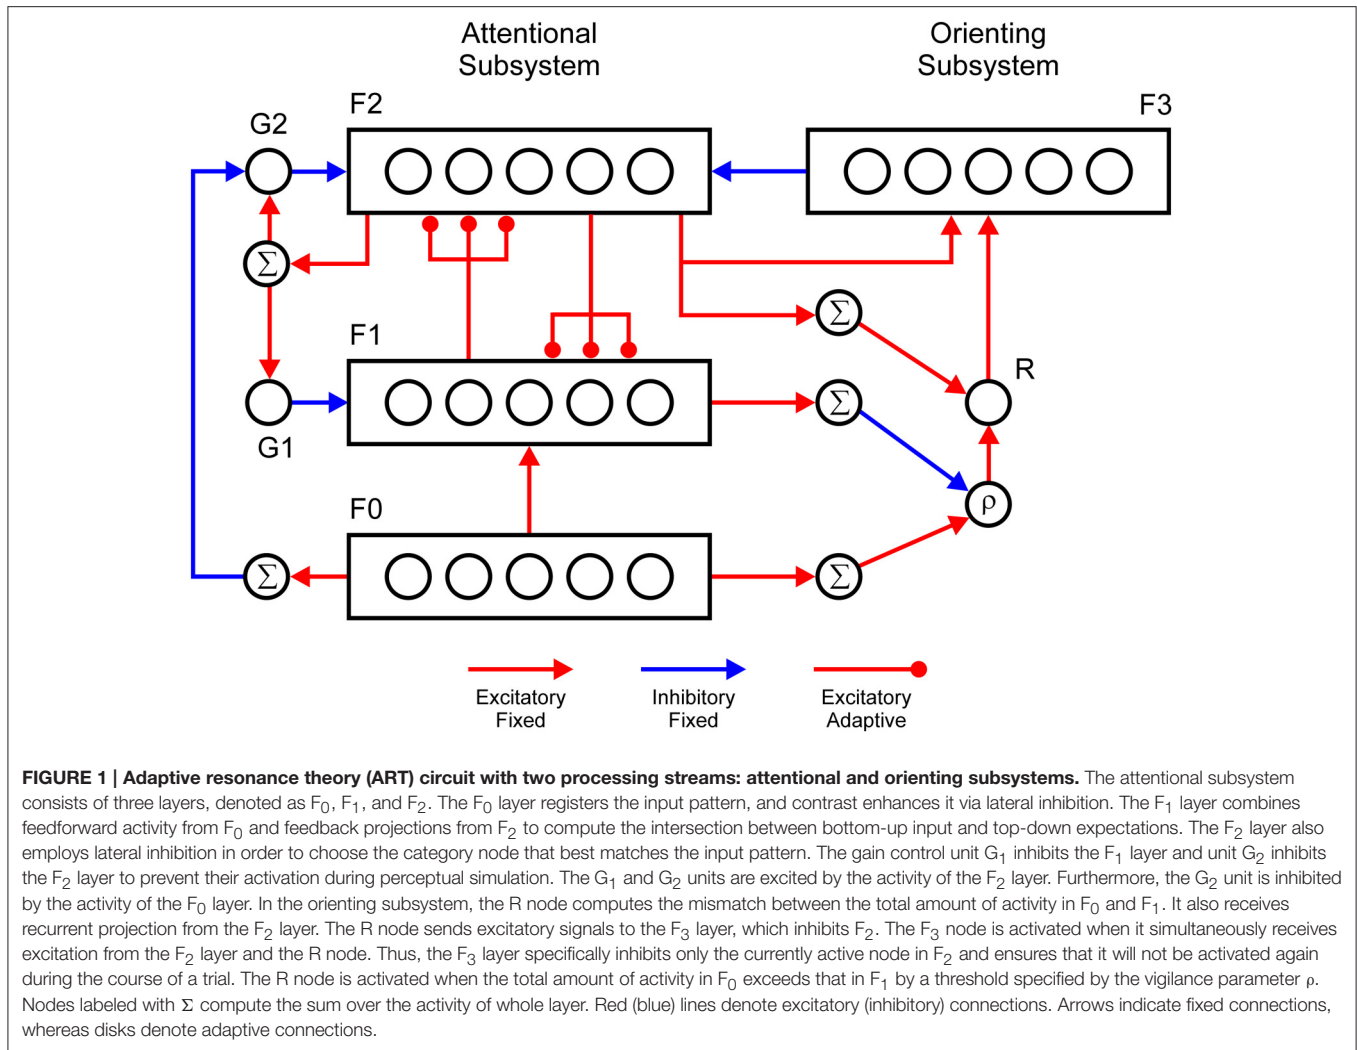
Attentional Subsystem

Orienting Subsystem

F2

F3

G2

$\Sigma$

F1

$\Sigma$

R

G1

$\Sigma$

$\rho$

F0

$\Sigma$

$\Sigma$

Excitatory Fixed

Inhibitory Fixed

Excitatory Adaptive

**FIGURE 1 | Adaptive resonance theory (ART) circuit with two processing streams: attentional and orienting subsystems.** The attentional subsystem consists of three layers, denoted as $F_0$, $F_1$, and $F_2$. The $F_0$ layer registers the input pattern, and contrast enhances it via lateral inhibition. The $F_1$ layer combines feedforward activity from $F_0$ and feedback projections from $F_2$ to compute the intersection between bottom-up input and top-down expectations. The $F_2$ layer also employs lateral inhibition in order to choose the category node that best matches the input pattern. The gain control unit $G_1$ inhibits the $F_1$ layer and unit $G_2$ inhibits the $F_2$ layer to prevent their activation during perceptual simulation. The $G_1$ and $G_2$ units are excited by the activity of the $F_2$ layer. Furthermore, the $G_2$ unit is inhibited by the activity of the $F_0$ layer. In the orienting subsystem, the R node computes the mismatch between the total amount of activity in $F_0$ and $F_1$. It also receives recurrent projection from the $F_2$ layer. The R node sends excitatory signals to the $F_3$ layer, which inhibits $F_2$. The $F_3$ node is activated when it simultaneously receives excitation from the $F_2$ layer and the R node. Thus, the $F_3$ layer specifically inhibits only the currently active node in $F_2$ and ensures that it will not be activated again during the course of a trial. The R node is activated when the total amount of activity in $F_0$ exceeds that in $F_1$ by a threshold specified by the vigilance parameter $\rho$. Nodes labeled with $\Sigma$ compute the sum over the activity of whole layer. Red (blue) lines denote excitatory (inhibitory) connections. Arrows indicate fixed connections, whereas disks denote adaptive connections.